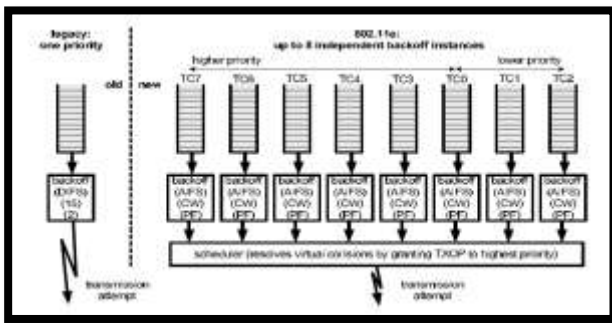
legacy:
one priority

802.11e:
up to 8 independent backoff instances

higher priority

lower priority

old

new

TC7

TC6

TC5

TC4

TC3

TC0

TC1

TC2

backoff
(DIFS)
(15)
(2)

backoff
(AIFS)
(CW)
(PF)

backoff
(AIFS)
(CW)
(PF)

backoff
(AIFS)
(CW)
(PF)

backoff
(AIFS)
(CW)
(PF)

backoff
(AIFS)
(CW)
(PF)

backoff
(AIFS)
(CW)
(PF)

backoff
(AIFS)
(CW)
(PF)

backoff
(AIFS)
(CW)
(PF)

scheduler (resolves virtual collisions by granting TXOP to highest priority)

transmission
attempt

transmission
attempt